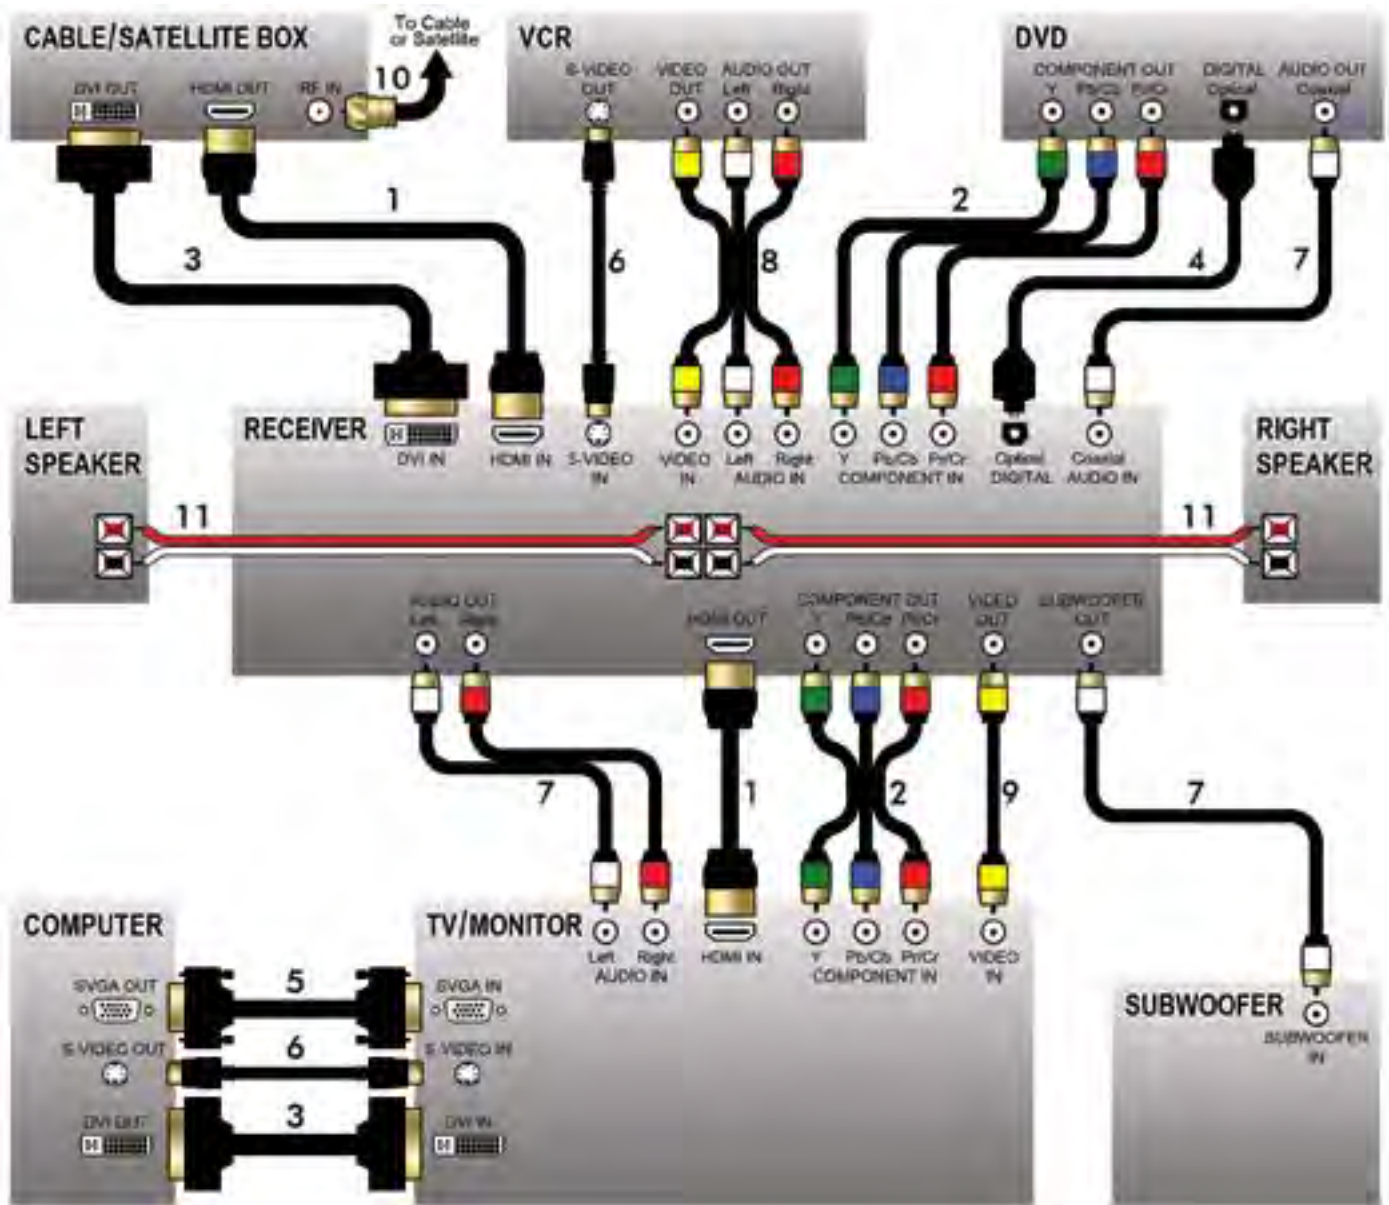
CABLE/SATELLITE BOX
DVI OUT
HDMI OUT
RF IN
10
To Cable or Satellite

VCR
S-VIDEO OUT
VIDEO OUT
AUDIO OUT
Left
Right

DVD
COMPONENT OUT
Y
Pb/Cb
Pr/Cr
DIGITAL
Optical
AUDIO OUT
Coaxial

1
2
3
4
6
7
8

LEFT SPEAKER

RECEIVER
DVI IN
HDMI IN
S-VIDEO IN
VIDEO IN
Left
Right
AUDIO IN
Y
Pb/Cb
Pr/Cr
COMPONENT IN
Optical
DIGITAL
Coaxial
AUDIO IN

RIGHT SPEAKER

11
11

AUDIO OUT
Left
Right
HDMI OUT
COMPONENT OUT
Y
Pb/Cb
Pr/Cr
VIDEO OUT
SUBWOOFER OUT

7
1
2
9
7

COMPUTER
SVGA OUT
S-VIDEO OUT
DVI OUT
5
6
3

TV/MONITOR
SVGA IN
S-VIDEO IN
DVI IN
Left
Right
AUDIO IN
HDMI IN
Y
Pb/Cb
Pr/Cr
COMPONENT IN
VIDEO IN

SUBWOOFER
SUBWOOFER IN